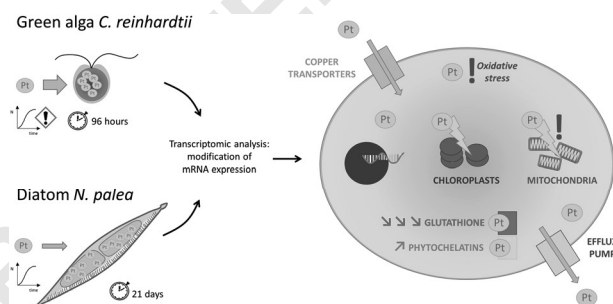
Green alga *C. reinhardtii*

Pt

96 hours

Diatom *N. palea*

Pt

21 days

Transcriptomic analysis: modification of mRNA expression

COPPER TRANSPORTERS

Pt

Pt

Oxidative stress

Pt

Pt

Pt

CHLOROPLASTS

MITOCHONDRIA

↘↘↘ GLUTATHIONE Pt

↗ PHYTOCHELATINS Pt

Pt

EFFLU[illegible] PUMP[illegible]

Pt